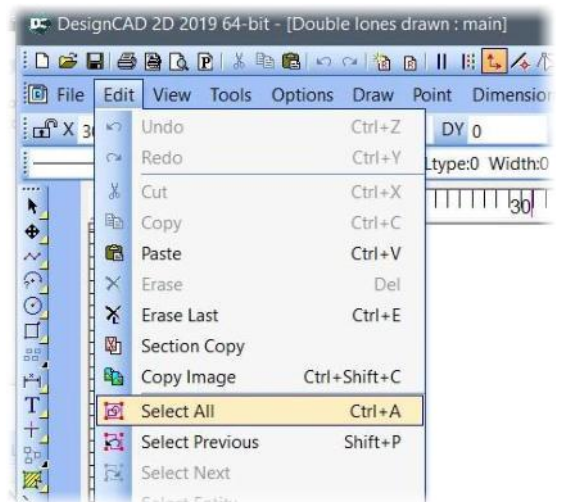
DesignCAD 2D 2019 64-bit - [Double lones drawn : main]

File Edit View Tools Options Draw Point Dimensio

X 3 DY 0

Ltype:0 Width:0

30

Undo Ctrl+Z
Redo Ctrl+Y
Cut Ctrl+X
Copy Ctrl+C
Paste Ctrl+V
Erase Del
Erase Last Ctrl+E
Section Copy
Copy Image Ctrl+Shift+C
Select All Ctrl+A
Select Previous Shift+P
Select Next
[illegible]